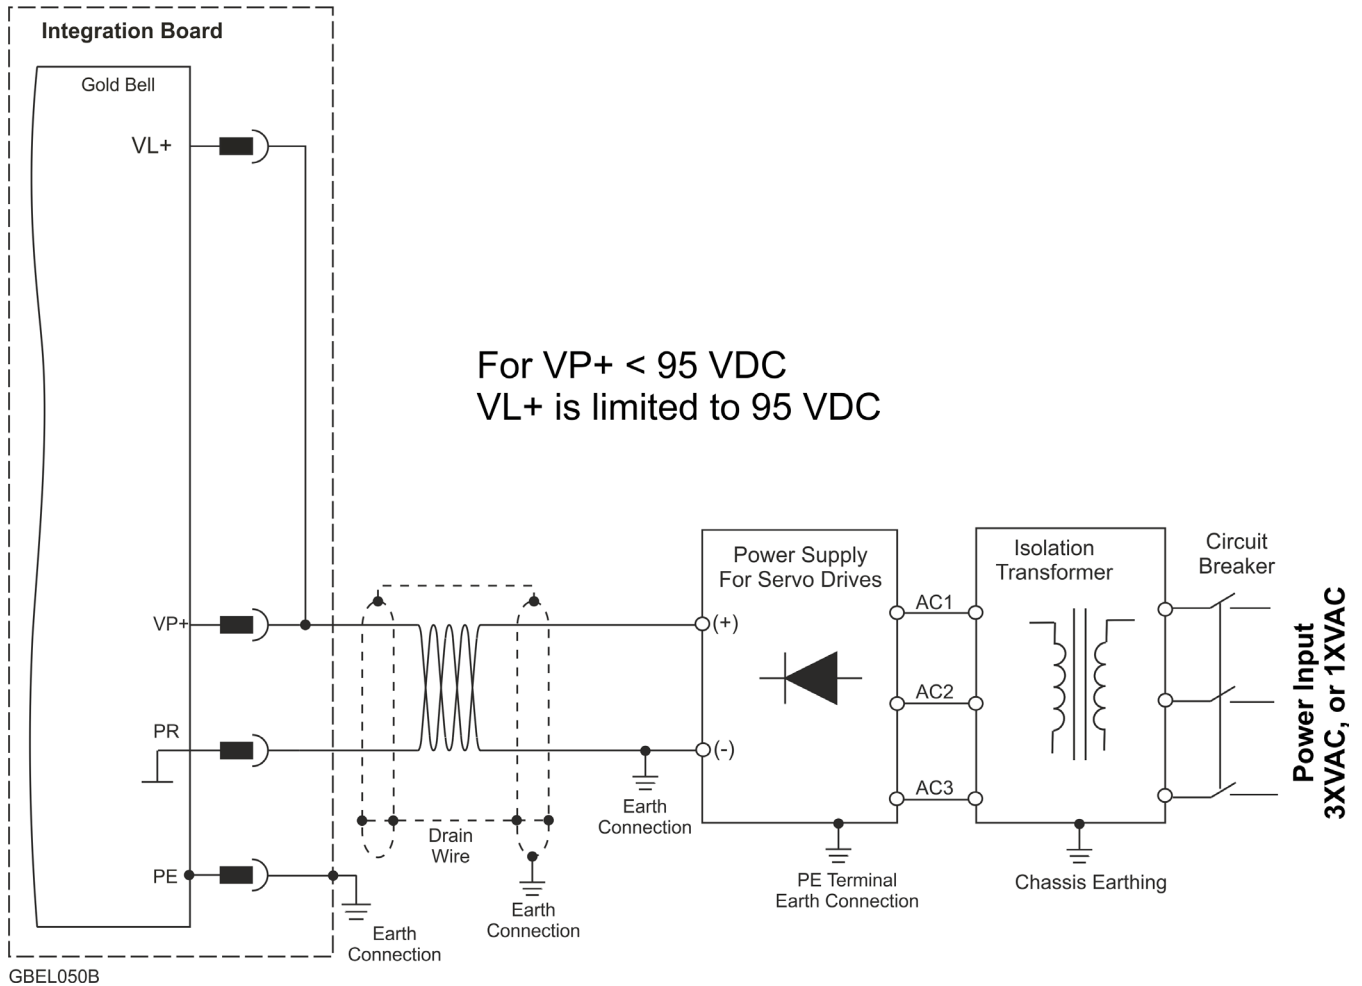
Integration Board

Gold Bell

VL+

VP+

PR

PE

For VP+ < 95 VDC
VL+ is limited to 95 VDC

Drain Wire

Earth Connection

Earth Connection

Earth Connection

Power Supply For Servo Drives

(+)

(-)

AC1

AC2

AC3

PE Terminal Earth Connection

Isolation Transformer

Chassis Earthing

Circuit Breaker

Power Input 3XVAC, or 1XVAC

GBEL050B